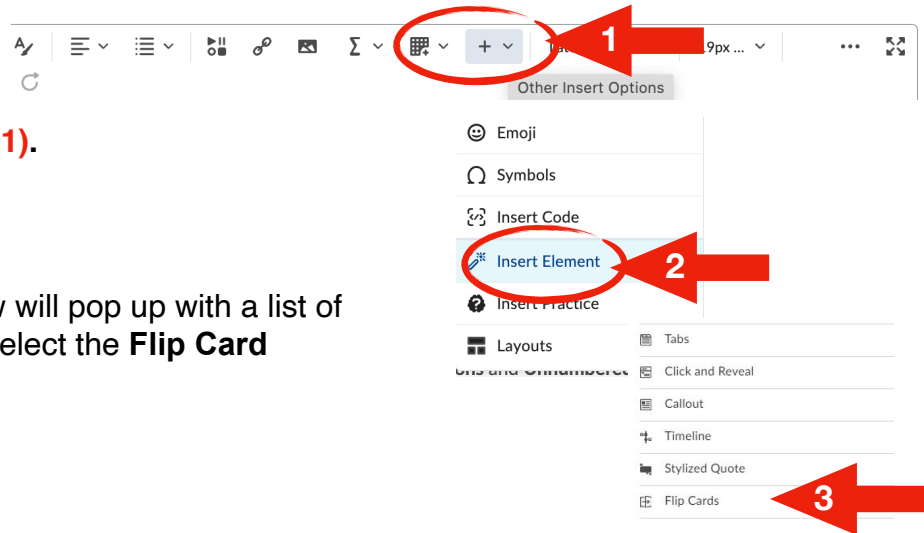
1
19px ...
Other Insert Options
1).
Emoji
Symbols
Insert Code
Insert Element
2
will pop up with a list of
elect the **Flip Card**
Insert Practice
Layouts
Tabs
Click and Reveal
Callout
Timeline
Stylized Quote
Flip Cards
3